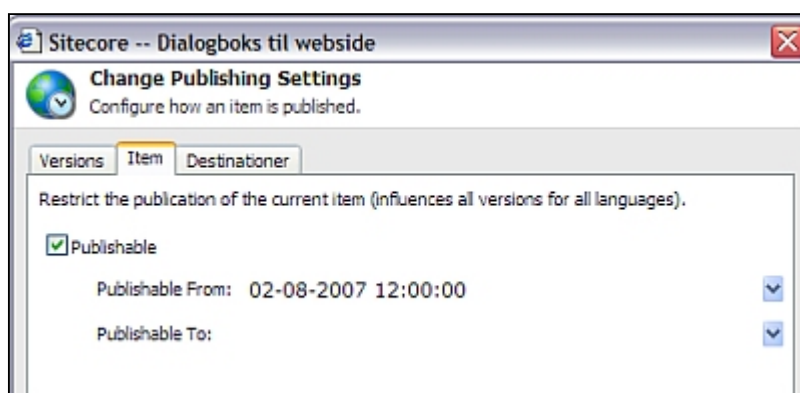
Sitecore -- Dialogboks til webside

Change Publishing Settings
Configure how an item is published.

Versions | Item | Destinationer

Restrict the publication of the current item (influences all versions for all languages).

Publishable

Publishable From: 02-08-2007 12:00:00

Publishable To: